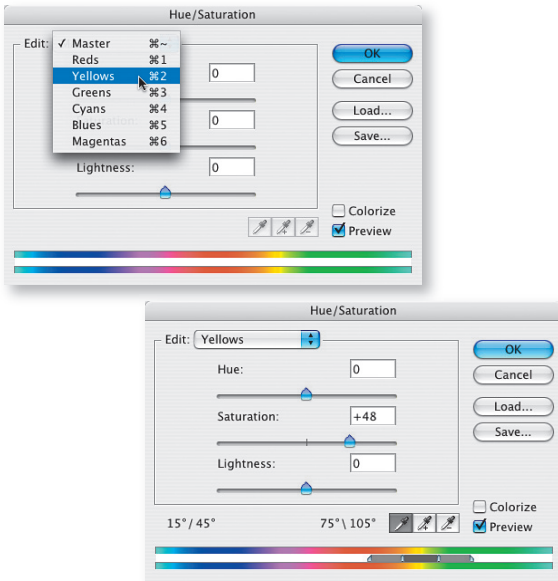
Hue/Saturation

Edit: ✓ Master ⌘~
Reds ⌘1
Yellows ⌘2
Greens ⌘3
Cyans ⌘4
Blues ⌘5
Magentas ⌘6

0

0

Lightness: 0

OK
Cancel
Load...
Save...

Colorize
Preview

Hue/Saturation

Edit: Yellows

Hue: 0

Saturation: +48

Lightness: 0

OK
Cancel
Load...
Save...

15° / 45° 75° \ 105°

Colorize
Preview